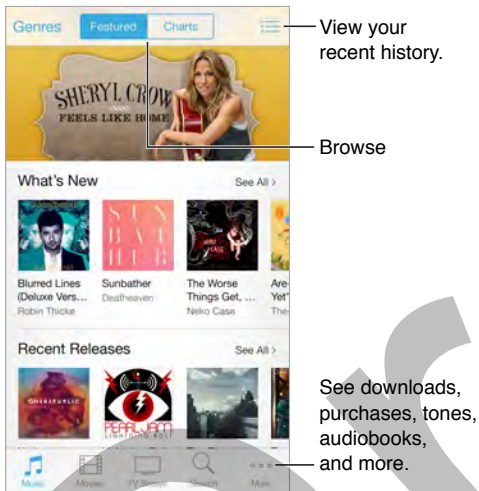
Genres Featured Charts

View your recent history.

SHERYL CROW
FEELS LIKE HOME

Browse

What's New See All >

Blurred Lines (Deluxe Vers...
Robin Thicke

Sunbather
Deafheaven

The Worse Things Get, ...
Neko Case

Are-Yet"
The-

SUN BAT HER

Recent Releases See All >

ONEREPUBLIC

PEARL JAM
LIGHTNING BOLT

See downloads, purchases, tones, audiobooks, and more.

Music Movies TV Shows Search More